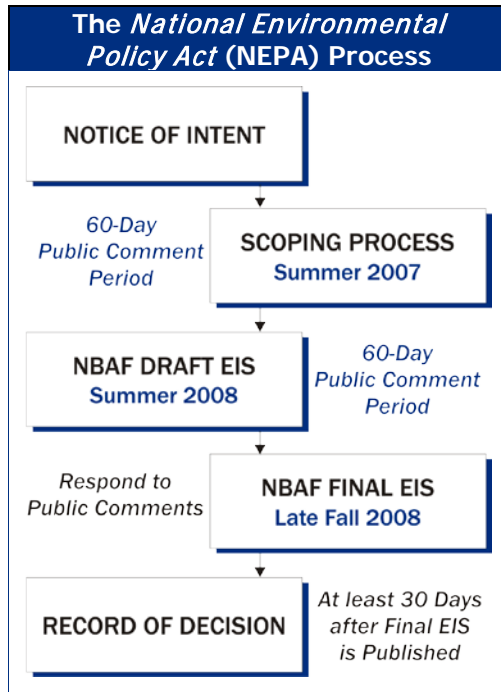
The *National Environmental Policy Act* (NEPA) Process

NOTICE OF INTENT

60-Day Public Comment Period

SCOPING PROCESS
Summer 2007

NBAF DRAFT EIS
Summer 2008

60-Day Public Comment Period

Respond to Public Comments

NBAF FINAL EIS
Late Fall 2008

RECORD OF DECISION

At least 30 Days after Final EIS is Published